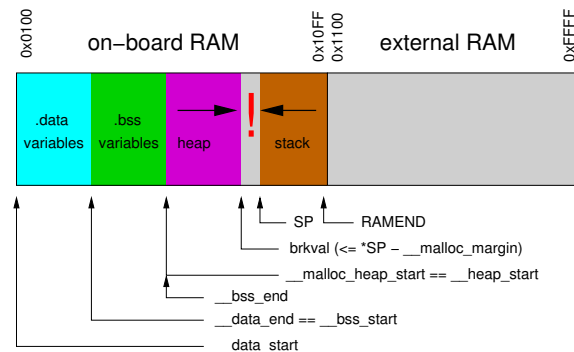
0x0100

on-board RAM

0x10FF

0x1100

external RAM

0xFFFF

.data variables

.bss variables

heap

!

stack

SP

RAMEND

brkval (<= *SP - __malloc_margin)

__malloc_heap_start == __heap_start

__bss_end

__data_end == __bss_start

data_start